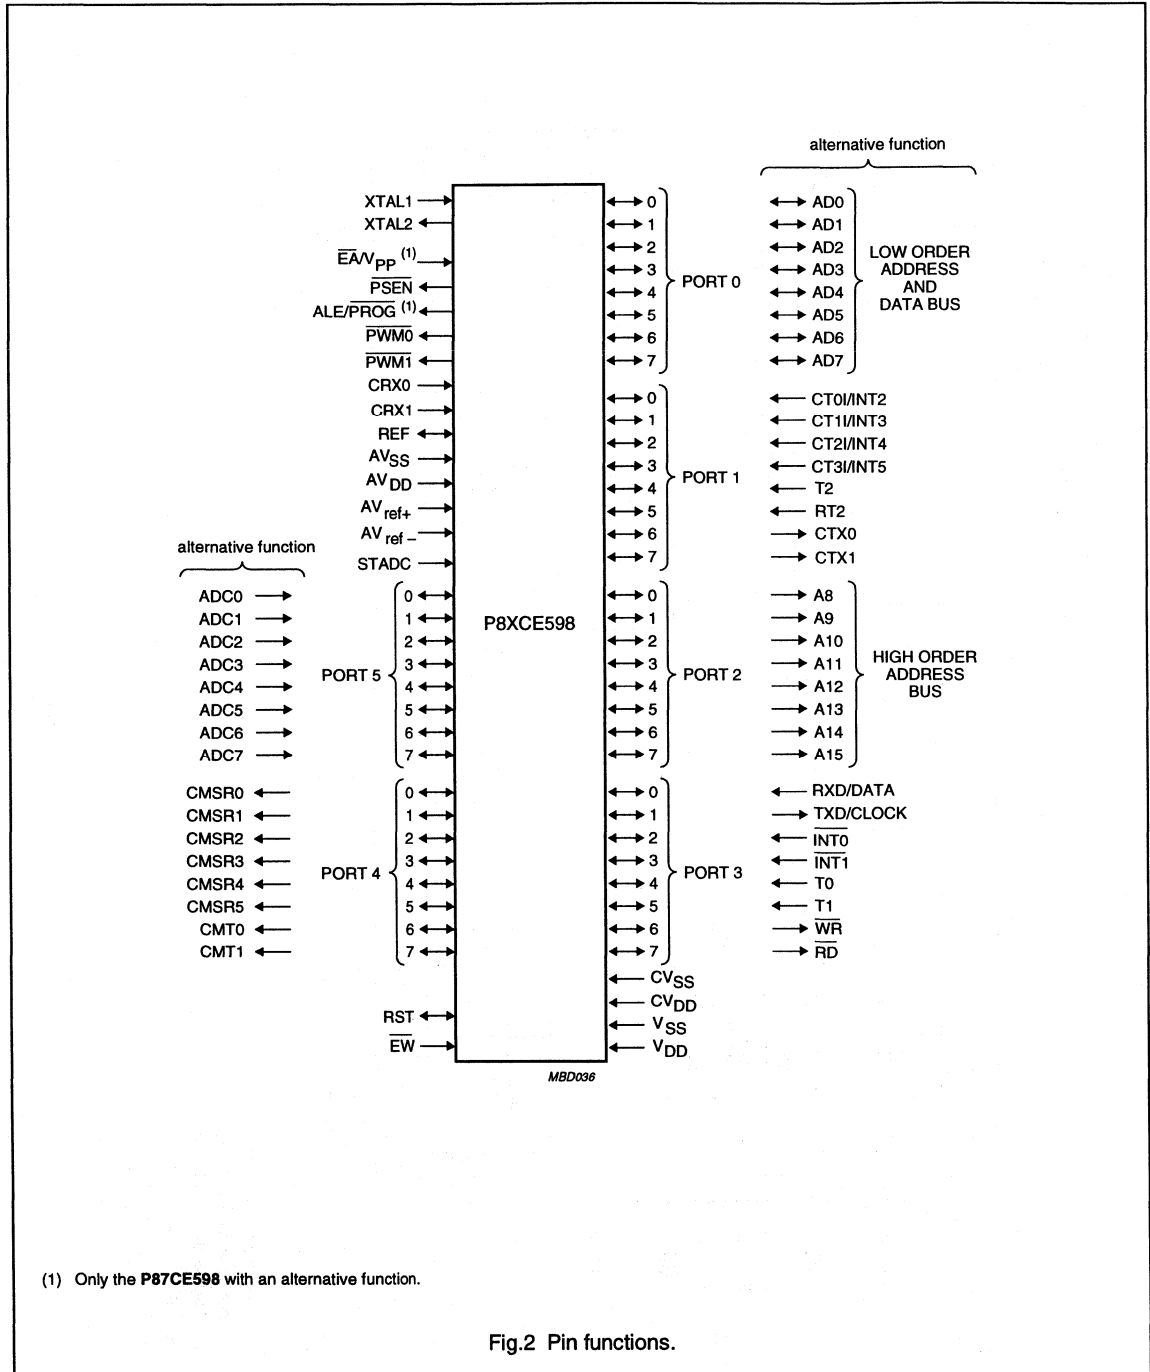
alternative function

XTAL1
XTAL2
$\overline{EA}/V_{PP}$ (1)
$\overline{PSEN}$
ALE/$\overline{PROG}$ (1)
$\overline{PWM0}$
$\overline{PWM1}$
CRX0
CRX1
REF
$AV_{SS}$
$AV_{DD}$
$AV_{ref+}$
$AV_{ref-}$
STADC

0
1
2
3
4
5
6
7
PORT 0

AD0
AD1
AD2
AD3
AD4
AD5
AD6
AD7
LOW ORDER ADDRESS AND DATA BUS

0
1
2
3
4
5
6
7
PORT 1

CT0I/INT2
CT1I/INT3
CT2I/INT4
CT3I/INT5
T2
RT2
CTX0
CTX1

alternative function

ADC0
ADC1
ADC2
ADC3
ADC4
ADC5
ADC6
ADC7

PORT 5
0
1
2
3
4
5
6
7

P8XCE598

0
1
2
3
4
5
6
7
PORT 2

A8
A9
A10
A11
A12
A13
A14
A15
HIGH ORDER ADDRESS BUS

CMSR0
CMSR1
CMSR2
CMSR3
CMSR4
CMSR5
CMT0
CMT1

PORT 4
0
1
2
3
4
5
6
7

0
1
2
3
4
5
6
7
PORT 3

RXD/DATA
TXD/CLOCK
$\overline{INT0}$
$\overline{INT1}$
T0
T1
$\overline{WR}$
$\overline{RD}$

$CV_{SS}$
$CV_{DD}$
$V_{SS}$
$V_{DD}$

RST
$\overline{EW}$

MBD036

(1) Only the **P87CE598** with an alternative function.

Fig.2 Pin functions.